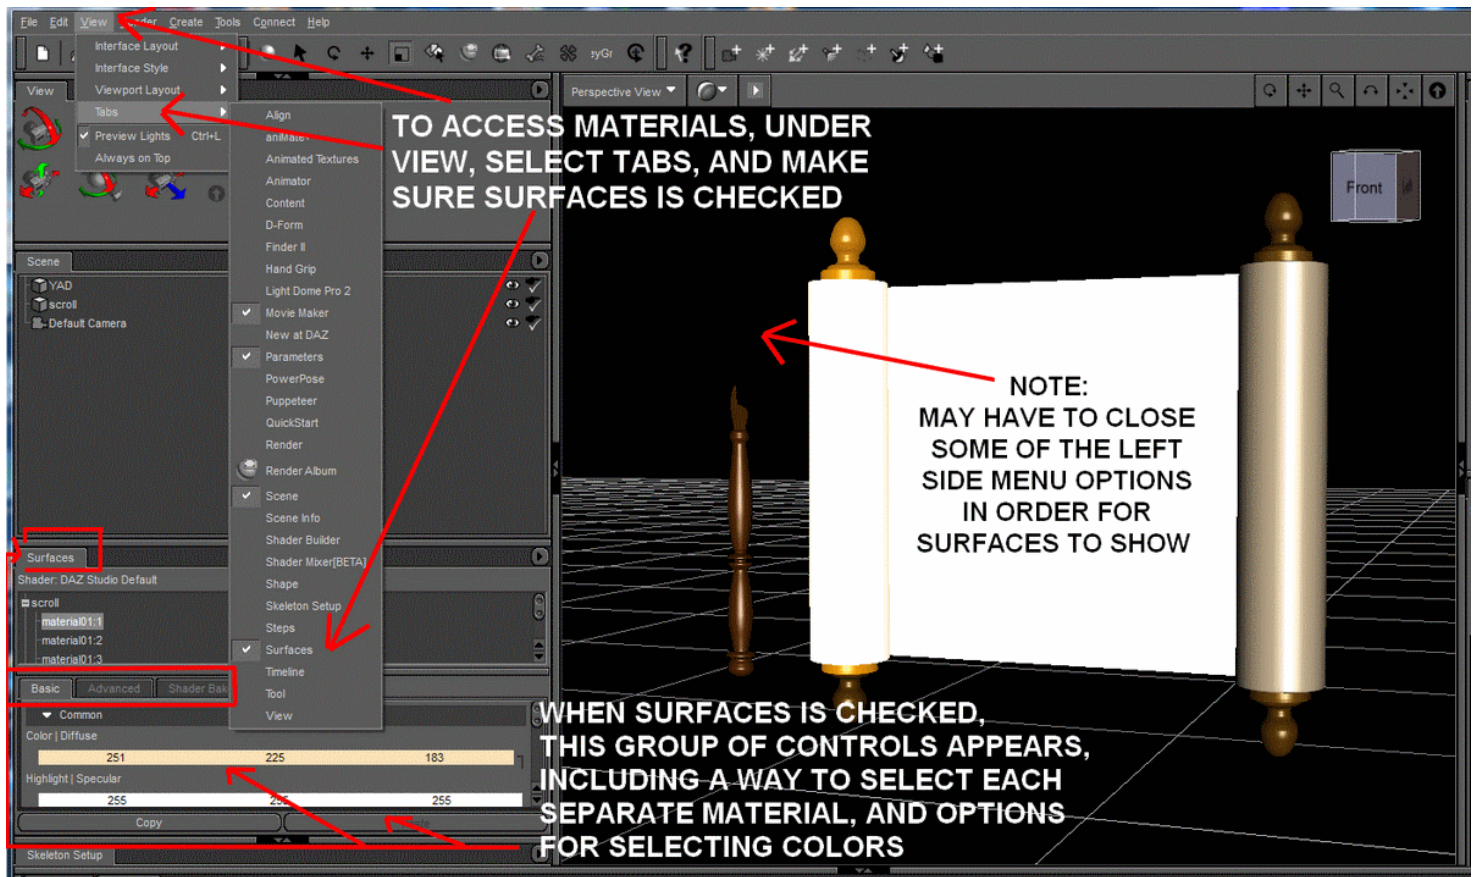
File Edit View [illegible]der Create Tools Connect Help

Interface Layout
Interface Style
Viewport Layout
Tabs
Preview Lights Ctrl+L
Always on Top

Align
aniMate+
Animated Textures
Animator
Content
D-Form
Finder II
Hand Grip
Light Dome Pro 2
Movie Maker
New at DAZ
Parameters
PowerPose
Puppeteer
QuickStart
Render
Render Album
Scene
Scene Info
Shader Builder
Shader Mixer[BETA]
Shape
Skeleton Setup
Steps
Surfaces
Timeline
Tool
View

View
Scene
YAD
scroll
Default Camera
Surfaces
Shader: DAZ Studio Default
scroll
material01:1
material01:2
material01:3
Basic Advanced Shader Bak
Common
Color | Diffuse
251 225 183
Highlight | Specular
255 255 255
Copy
Skeleton Setup

Perspective View
Front

TO ACCESS MATERIALS, UNDER VIEW, SELECT TABS, AND MAKE SURE SURFACES IS CHECKED

NOTE:
MAY HAVE TO CLOSE SOME OF THE LEFT SIDE MENU OPTIONS IN ORDER FOR SURFACES TO SHOW

WHEN SURFACES IS CHECKED, THIS GROUP OF CONTROLS APPEARS, INCLUDING A WAY TO SELECT EACH SEPARATE MATERIAL, AND OPTIONS FOR SELECTING COLORS